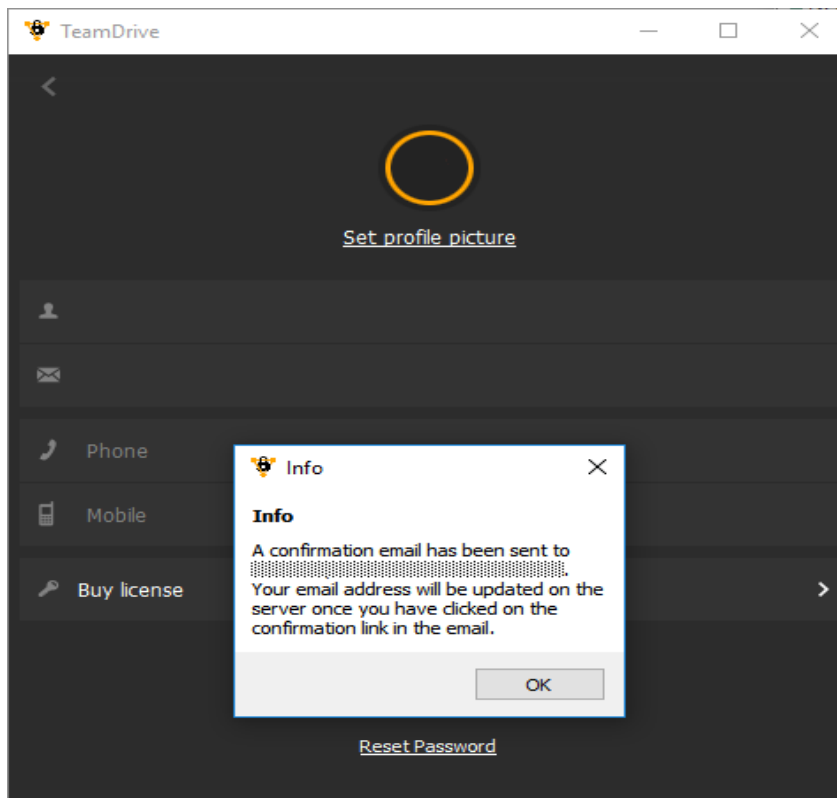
TeamDrive

Set profile picture

Phone

Mobile

Buy license

Info

Info

A confirmation email has been sent to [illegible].
Your email address will be updated on the server once you have clicked on the confirmation link in the email.

OK

Reset Password